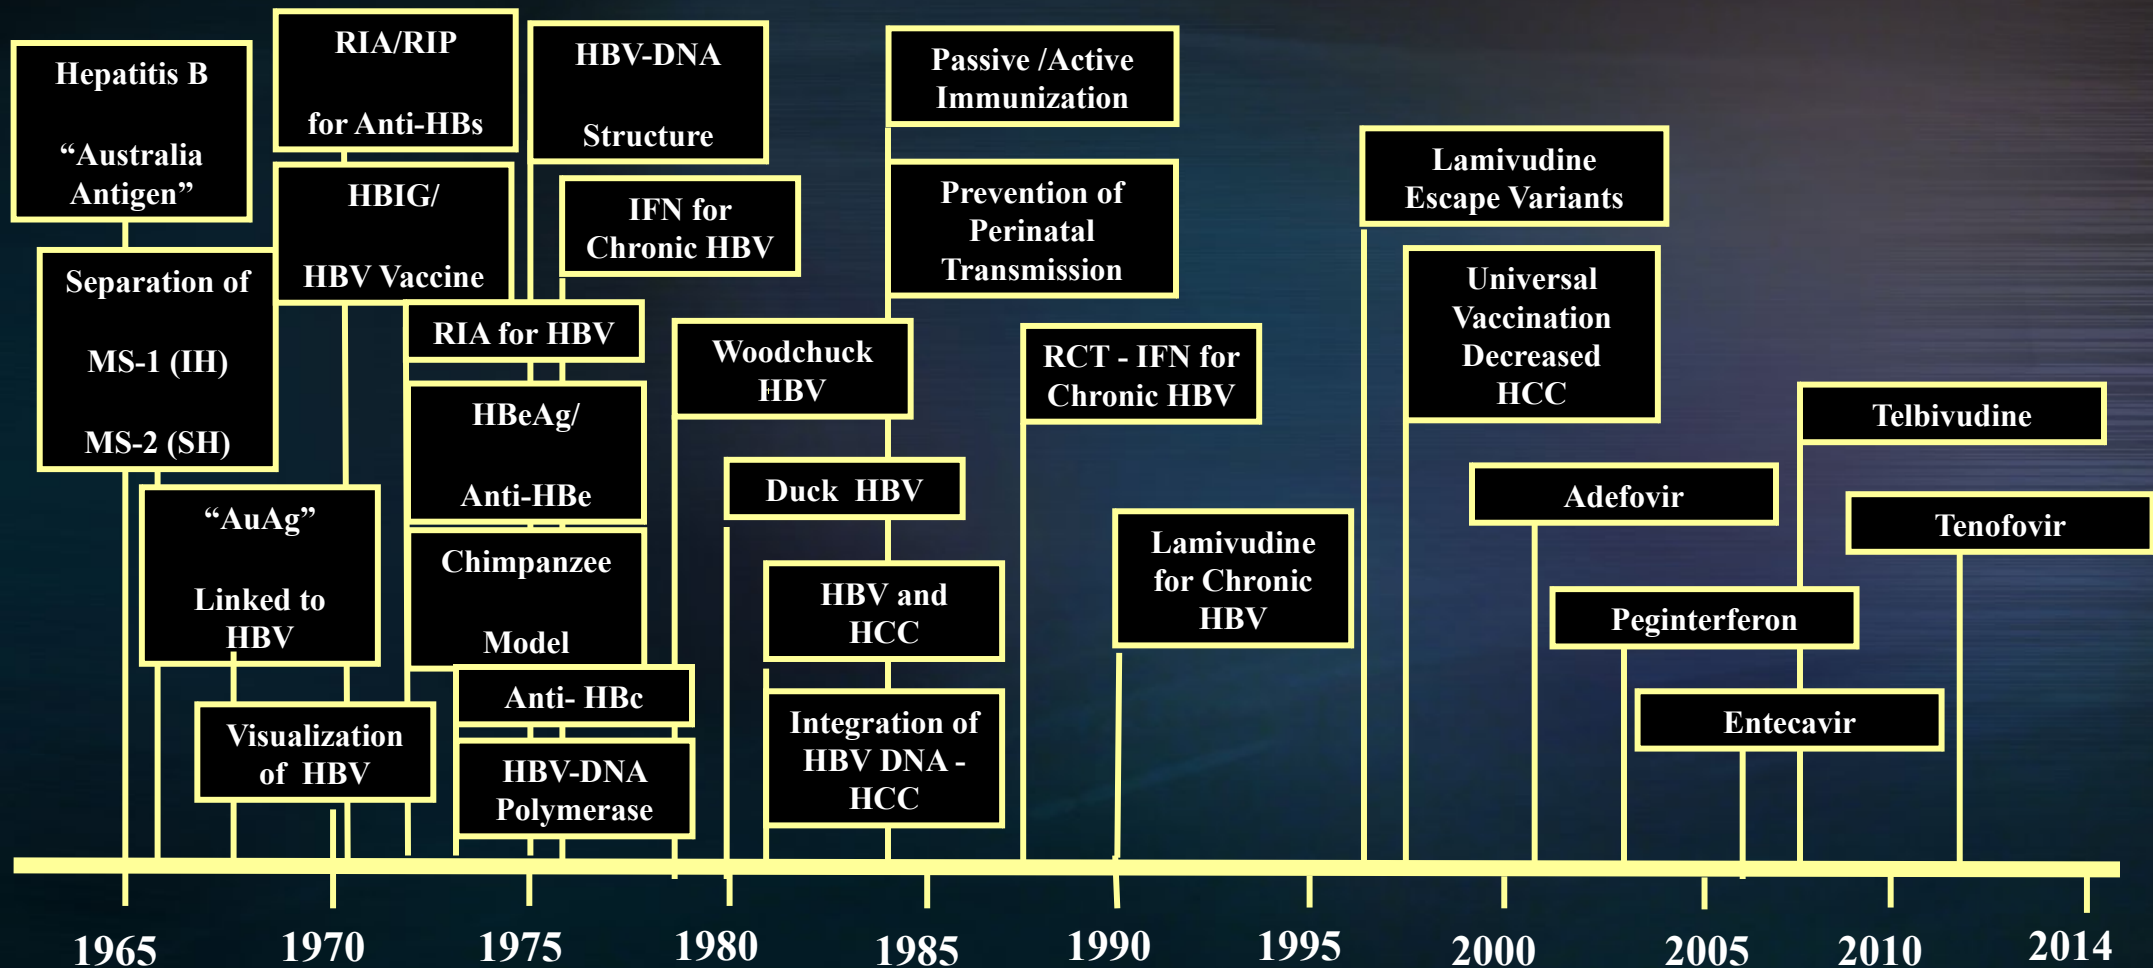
Hepatitis B

“Australia Antigen”

RIA/RIP

for Anti-HBs

HBV-DNA

Structure

Passive /Active Immunization

Separation of

MS-1 (IH)

MS-2 (SH)

HBIG/

HBV Vaccine

IFN for Chronic HBV

Prevention of Perinatal Transmission

Lamivudine Escape Variants

RIA for HBV

Woodchuck HBV

RCT - IFN for Chronic HBV

Universal Vaccination Decreased HCC

HBeAg/

Anti-HBe

Telbivudine

“AuAg”

Linked to HBV

Duck HBV

Adefovir

Chimpanzee

Model

Lamivudine for Chronic HBV

Tenofovir

HBV and HCC

Peginterferon

Anti- HBc

Visualization of HBV

Integration of HBV DNA - HCC

Entecavir

HBV-DNA Polymerase

1965

1970

1975

1980

1985

1990

1995

2000

2005

2010

2014